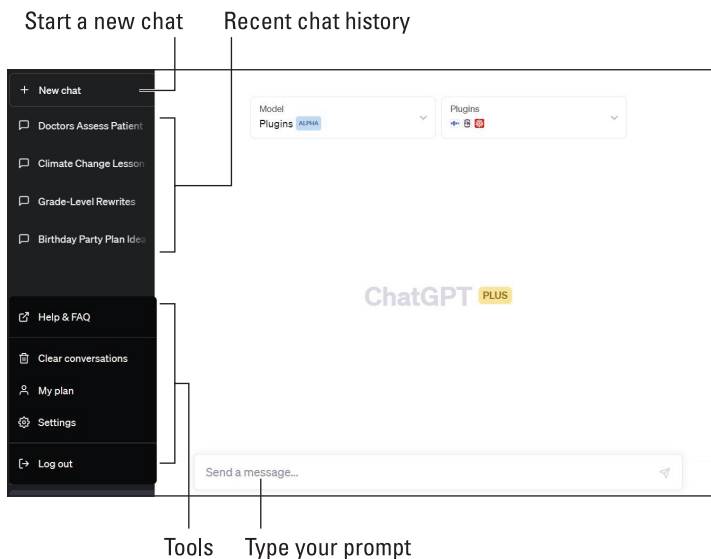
Start a new chat
Recent chat history

+ New chat
Doctors Assess Patient
Climate Change Lesson
Grade-Level Rewrites
Birthday Party Plan Idea

Model
Plugins ALPHA

Plugins

ChatGPT PLUS

Help & FAQ
Clear conversations
My plan
Settings
Log out

Send a message...

Tools
Type your prompt